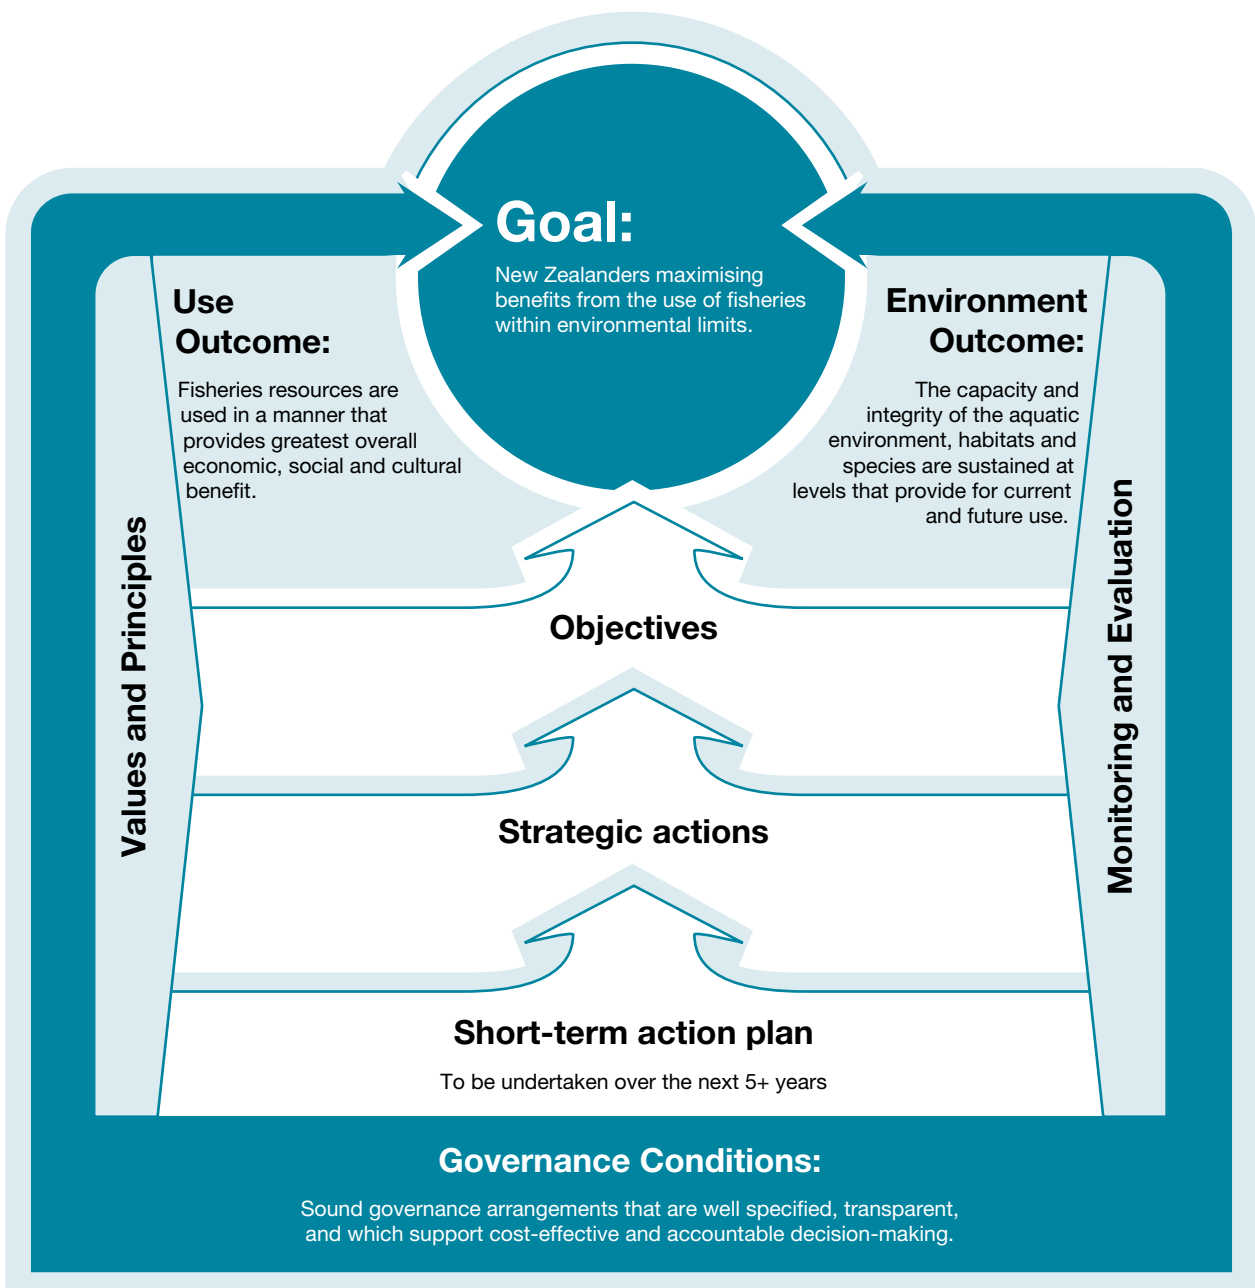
Goal:

New Zealanders maximising benefits from the use of fisheries within environmental limits.

Use Outcome:

Fisheries resources are used in a manner that provides greatest overall economic, social and cultural benefit.

Environment Outcome:

The capacity and integrity of the aquatic environment, habitats and species are sustained at levels that provide for current and future use.

Values and Principles

Monitoring and Evaluation

Objectives

Strategic actions

Short-term action plan

To be undertaken over the next 5+ years

Governance Conditions:

Sound governance arrangements that are well specified, transparent, and which support cost-effective and accountable decision-making.